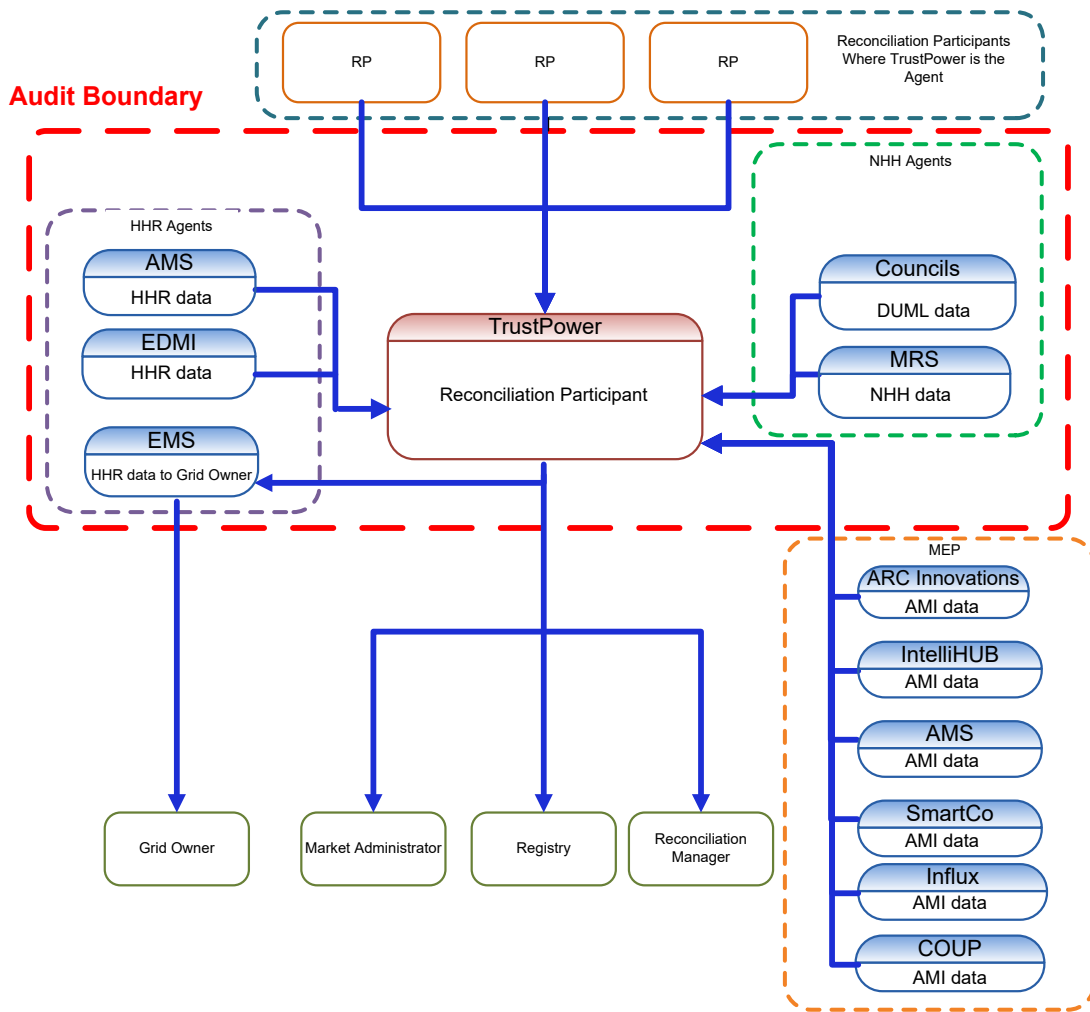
RP

RP

RP

Reconciliation Participants Where TrustPower is the Agent

Audit Boundary

NHH Agents

HHR Agents

AMS
HHR data

EDMI
HHR data

EMS
HHR data to Grid Owner

TrustPower
Reconciliation Participant

Councils
DUML data

MRS
NHH data

MEP

ARC Innovations
AMI data

IntelliHUB
AMI data

AMS
AMI data

SmartCo
AMI data

Influx
AMI data

COUP
AMI data

Grid Owner

Market Administrator

Registry

Reconciliation Manager